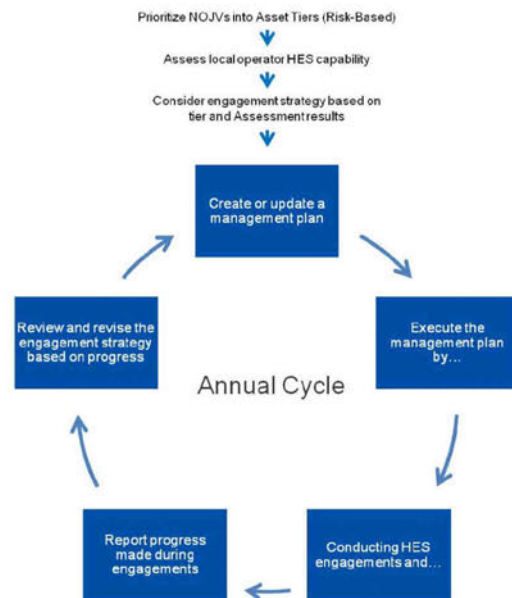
Prioritize NOJVs into Asset Tiers (Risk-Based)

Assess local operator HES capability

Consider engagement strategy based on tier and Assessment results

Create or update a management plan

Execute the management plan by...

Conducting HES engagements and...

Report progress made during engagements

Review and revise the engagement strategy based on progress

Annual Cycle